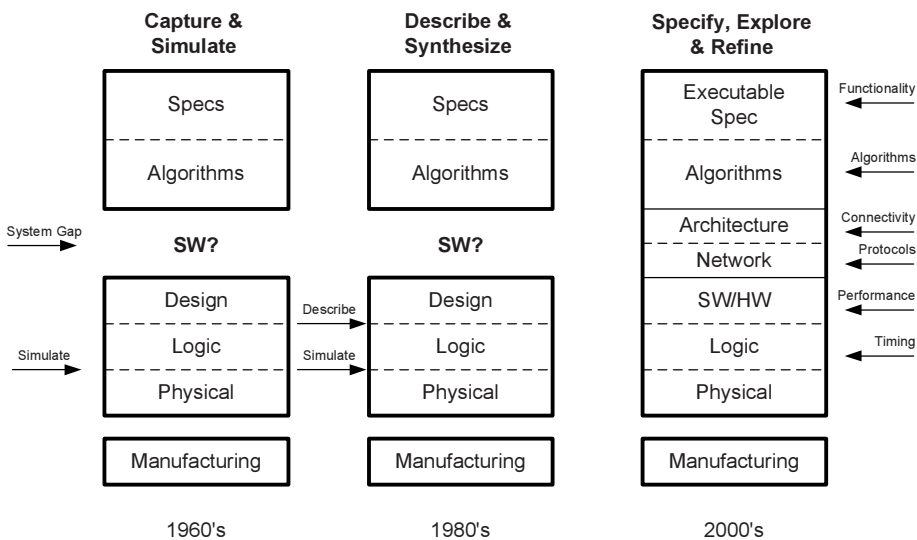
Capture & Simulate

Specs

Algorithms

System Gap

SW?

Design

Simulate

Logic

Physical

Manufacturing

1960's

Describe & Synthesize

Specs

Algorithms

SW?

Describe

Design

Simulate

Logic

Physical

Manufacturing

1980's

Specify, Explore & Refine

Executable Spec

Functionality

Algorithms

Algorithms

Architecture

Connectivity

Network

Protocols

SW/HW

Performance

Logic

Timing

Physical

Manufacturing

2000's